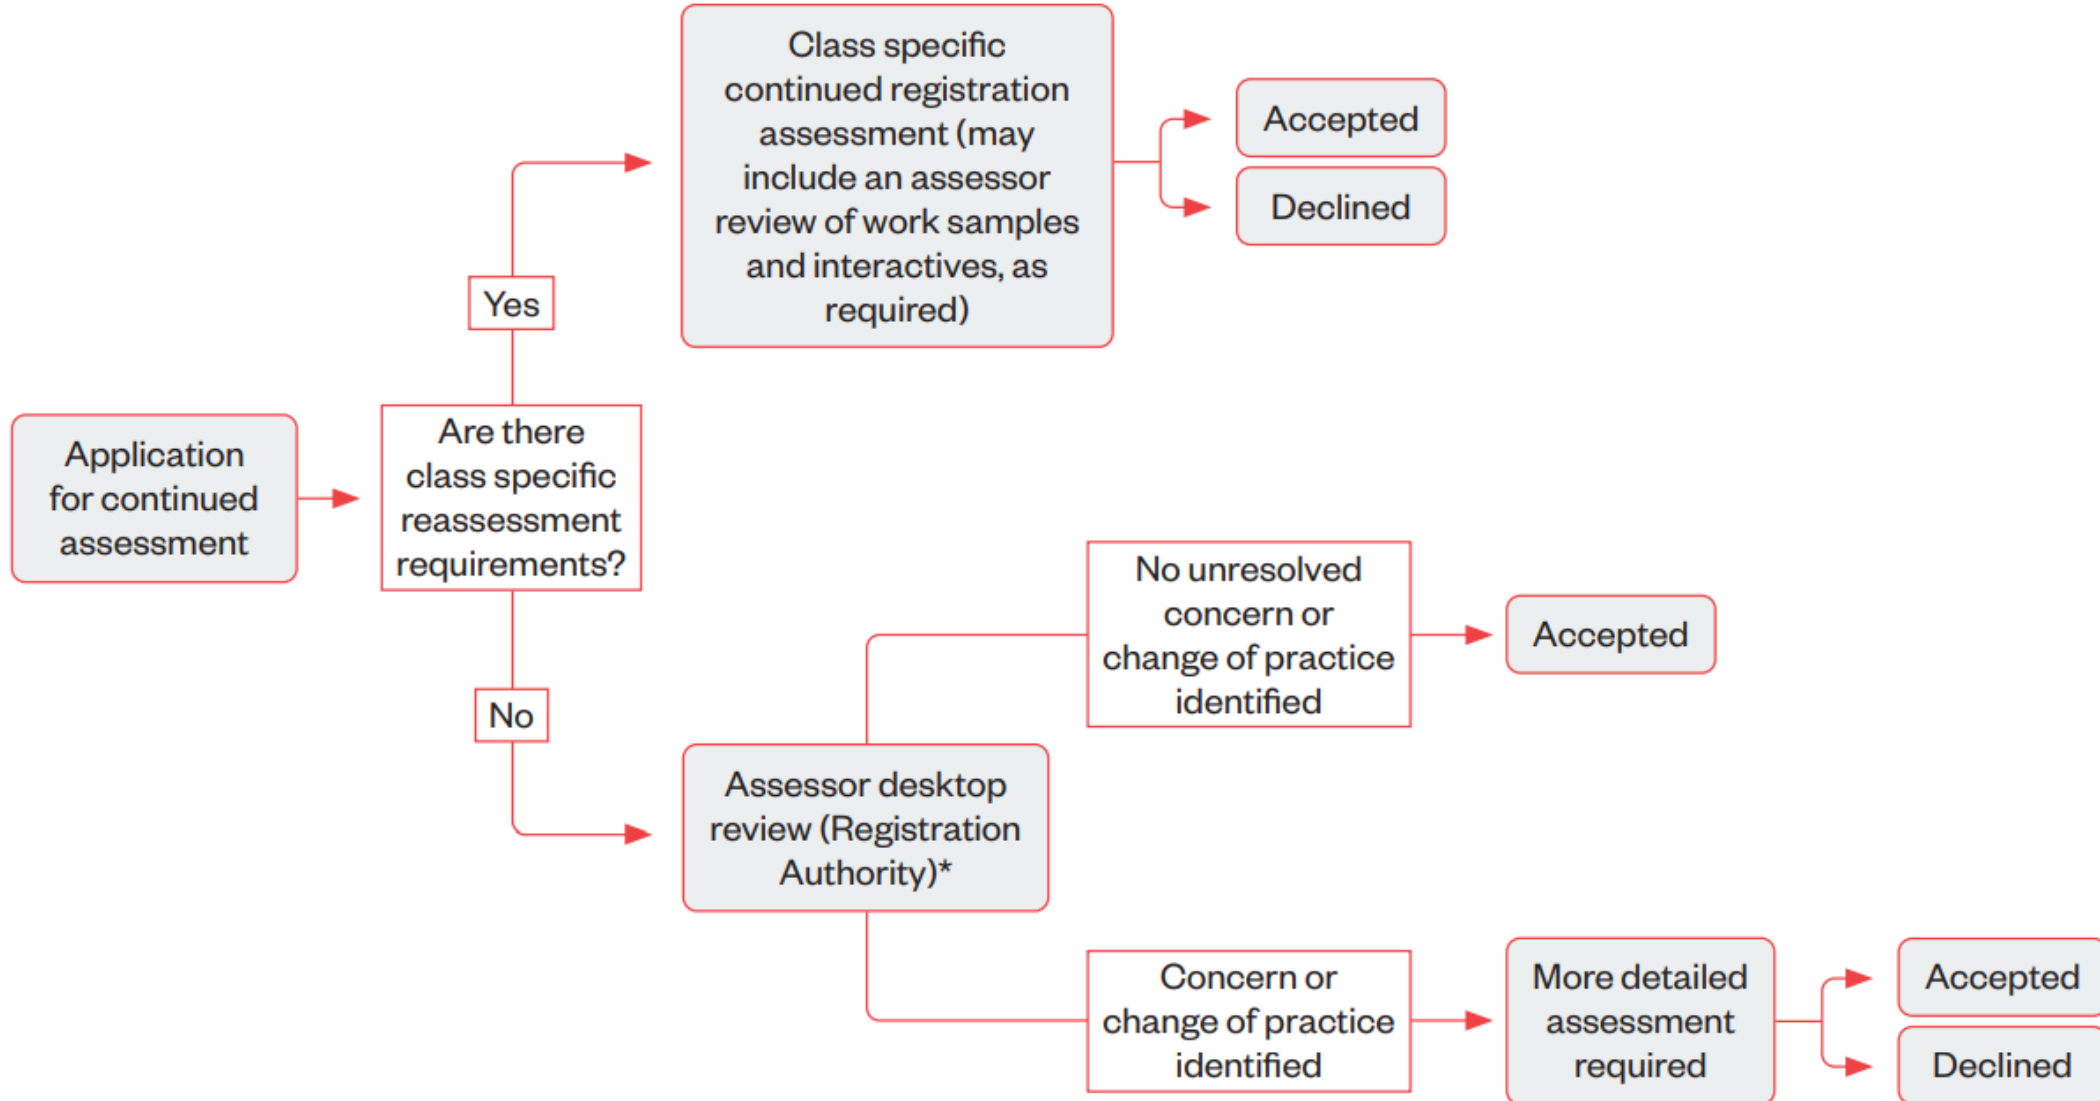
Application for continued assessment

Are there class specific reassessment requirements?

Yes

Class specific continued registration assessment (may include an assessor review of work samples and interactives, as required)

Accepted

Declined

No

Assessor desktop review (Registration Authority)*

No unresolved concern or change of practice identified

Accepted

Concern or change of practice identified

More detailed assessment required

Accepted

Declined